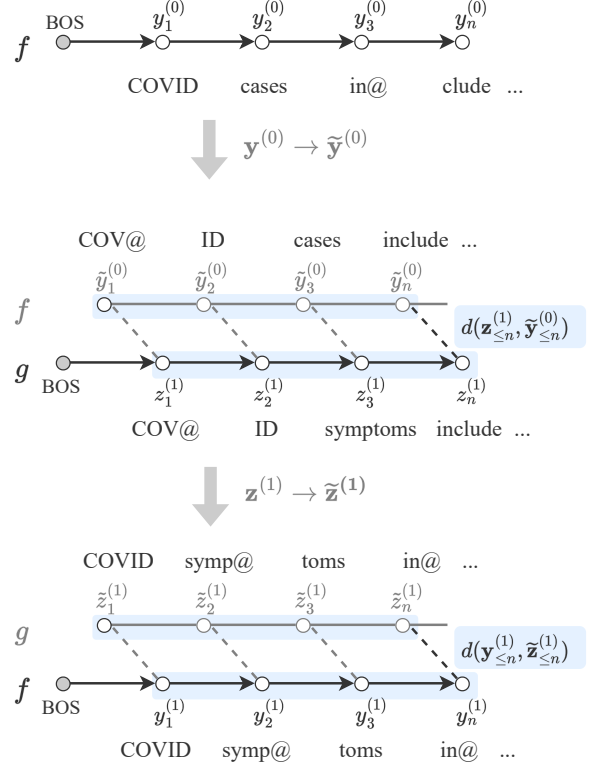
$f$ BOS $y_1^{(0)}$ $y_2^{(0)}$ $y_3^{(0)}$ $y_n^{(0)}$

COVID cases in@ clude ...

$\mathbf{y}^{(0)} \rightarrow \widetilde{\mathbf{y}}^{(0)}$

COV@ ID cases include ...

$\tilde{y}_1^{(0)}$ $\tilde{y}_2^{(0)}$ $\tilde{y}_3^{(0)}$ $\tilde{y}_n^{(0)}$

$f$

$d(\mathbf{z}_{\leq n}^{(1)}, \widetilde{\mathbf{y}}_{\leq n}^{(0)})$

$g$ BOS

$z_1^{(1)}$ $z_2^{(1)}$ $z_3^{(1)}$ $z_n^{(1)}$

COV@ ID symptoms include ...

$\mathbf{z}^{(1)} \rightarrow \widetilde{\mathbf{z}}^{(1)}$

COVID symp@ toms in@ ...

$\tilde{z}_1^{(1)}$ $\tilde{z}_2^{(1)}$ $\tilde{z}_3^{(1)}$ $\tilde{z}_n^{(1)}$

$g$

$d(\mathbf{y}_{\leq n}^{(1)}, \widetilde{\mathbf{z}}_{\leq n}^{(1)})$

$f$ BOS

$y_1^{(1)}$ $y_2^{(1)}$ $y_3^{(1)}$ $y_n^{(1)}$

COVID symp@ toms in@ ...